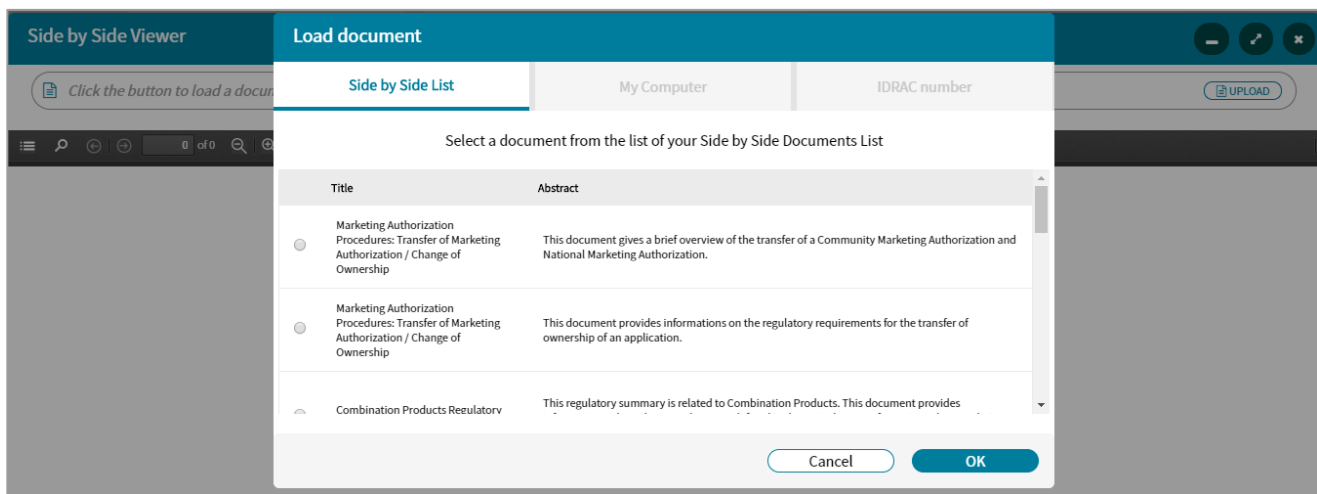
Side by Side Viewer

Click the button to load a docu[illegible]

UPLOAD

0 of 0

Load document

Side by Side List

My Computer

IDRAC number

Select a document from the list of your Side by Side Documents List

| Title | Abstract |
|---|---|
| Marketing Authorization Procedures: Transfer of Marketing Authorization / Change of Ownership | This document gives a brief overview of the transfer of a Community Marketing Authorization and National Marketing Authorization. |
| Marketing Authorization Procedures: Transfer of Marketing Authorization / Change of Ownership | This document provides informations on the regulatory requirements for the transfer of ownership of an application. |
| Combination Products Regulatory | This regulatory summary is related to Combination Products. This document provides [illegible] |

Cancel

OK